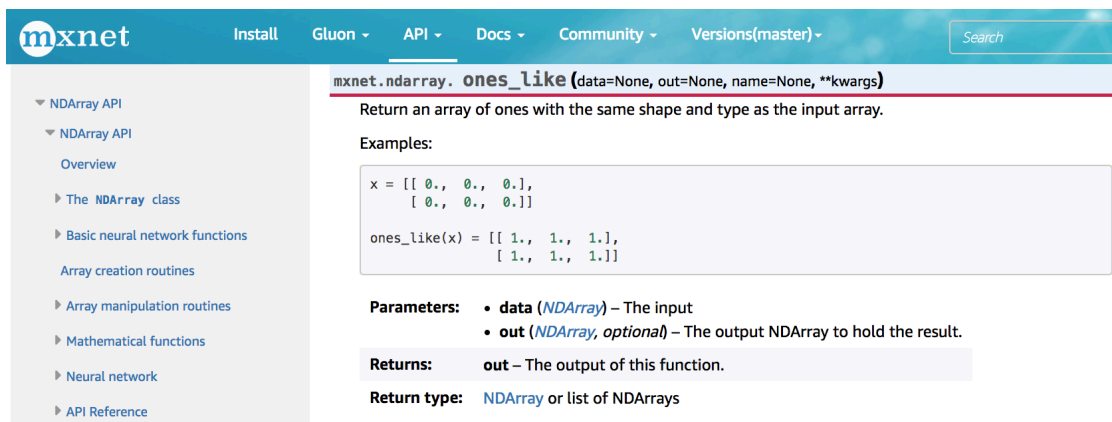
mxnet Install Gluon API Docs Community Versions(master) Search

NDArray API
NDArray API
Overview
The NDArray class
Basic neural network functions
Array creation routines
Array manipulation routines
Mathematical functions
Neural network
API Reference

mxnet.ndarray. ones_like (data=None, out=None, name=None, **kwargs)

Return an array of ones with the same shape and type as the input array.

Examples:

```
x = [[ 0.,  0.,  0.],
     [ 0.,  0.,  0.]]

ones_like(x) = [[ 1.,  1.,  1.],
                [ 1.,  1.,  1.]]
```

| | |
|---|---|
| Parameters: | • data (NDArray) – The input<br>• out (NDArray, optional) – The output NDArray to hold the result. |
| Returns: | out – The output of this function. |
| Return type: | NDArray or list of NDArrays |